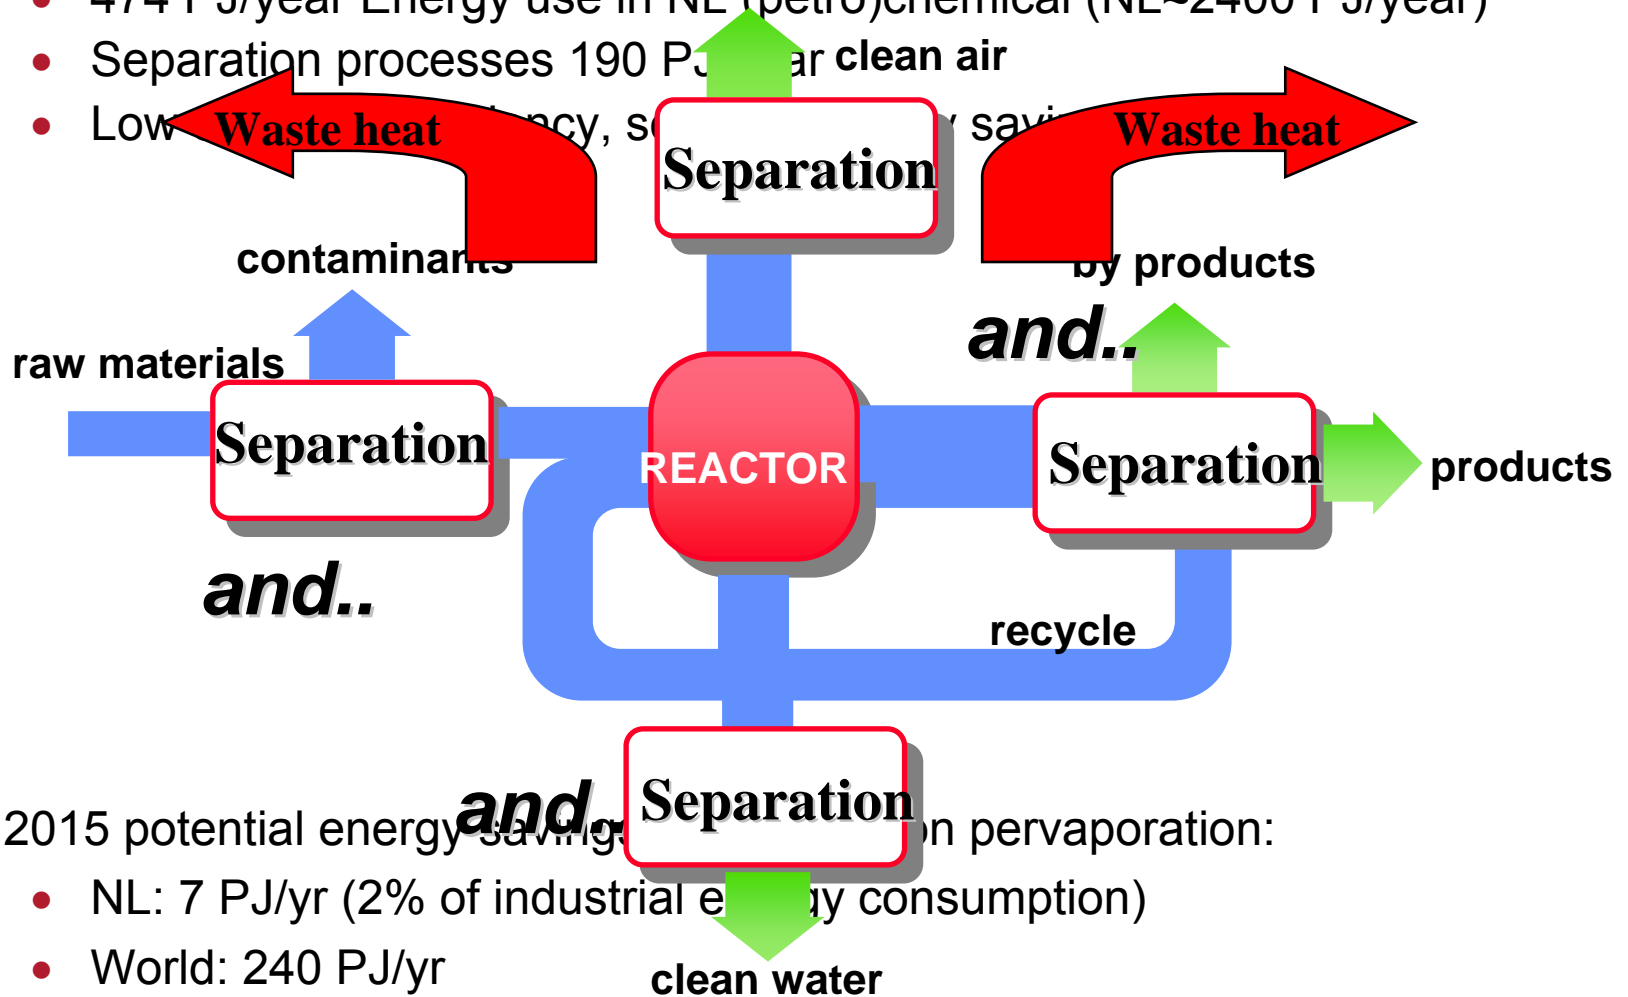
- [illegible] PJ/year Energy use in NL (petro)chemical (NL~2400 PJ/year)
- Separation processes 190 PJ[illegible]ar
- Low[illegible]ncy, s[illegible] savi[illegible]

clean air

Waste heat

Separation

Waste heat

contaminan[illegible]

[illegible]y products

and..

raw materials

Separation

REACTOR

Separation

products

and..

recycle

and..

Separation

2015 potential energy saving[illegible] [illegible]n pervaporation:

- NL: 7 PJ/yr (2% of industrial e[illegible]y consumption)
- World: 240 PJ/yr

clean water